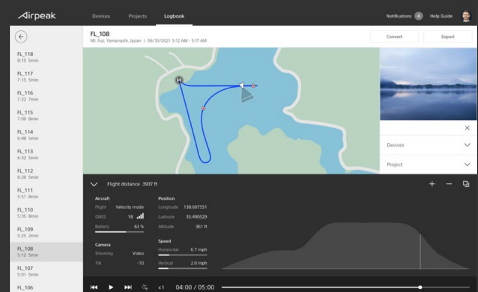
Airpeak

Devices
Projects
Logbook

Notifications 4
Help Guide

FL_118
6:15 5min

FL_117
7:15 5min

FL_116
7:32 7min

FL_115
7:08 8min

FL_114
6:48 5min

FL_113
6:32 5min

FL_112
6:28 5min

FL_111
5:51 8min

FL_110
5:36 8min

FL_109
5:26 8min

FL_108
5:12 5min

FL_107
5:01 5min

FL_106

FL_108
Mt. Fuji, Yamanashi Japan | 08/30/2021 5:12 AM - 5:17 AM

Convert
Export

Devices
Project

Flight distance 3937 ft

Aircraft
Flight Velocity mode
GNSS 18
Battery 61 %

Position
Longitude 138.597751
Latitude 35.490529
Altitude 361 ft

Camera
Shooting Video
Tilt -10

Speed
Horizontal 5.7 mph
Vertical 2.0 mph

x1 04:00 / 05:00